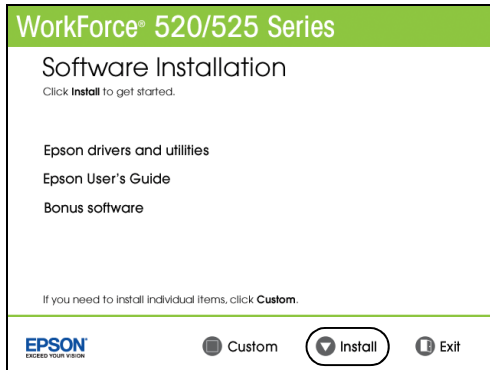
WorkForce® 520/525 Series

Software Installation

Click Install to get started.

Epson drivers and utilities

Epson User's Guide

Bonus software

If you need to install individual items, click Custom.

EPSON
EXCEED YOUR VISION

Custom

Install

Exit